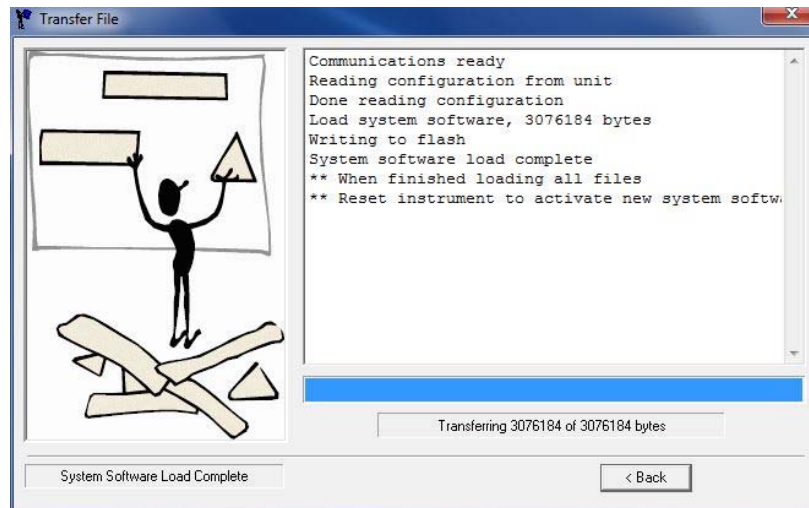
Transfer File

Communications ready
Reading configuration from unit
Done reading configuration
Load system software, 3076184 bytes
Writing to flash
System software load complete
** When finished loading all files
** Reset instrument to activate new system softw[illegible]

Transferring 3076184 of 3076184 bytes

System Software Load Complete

< Back